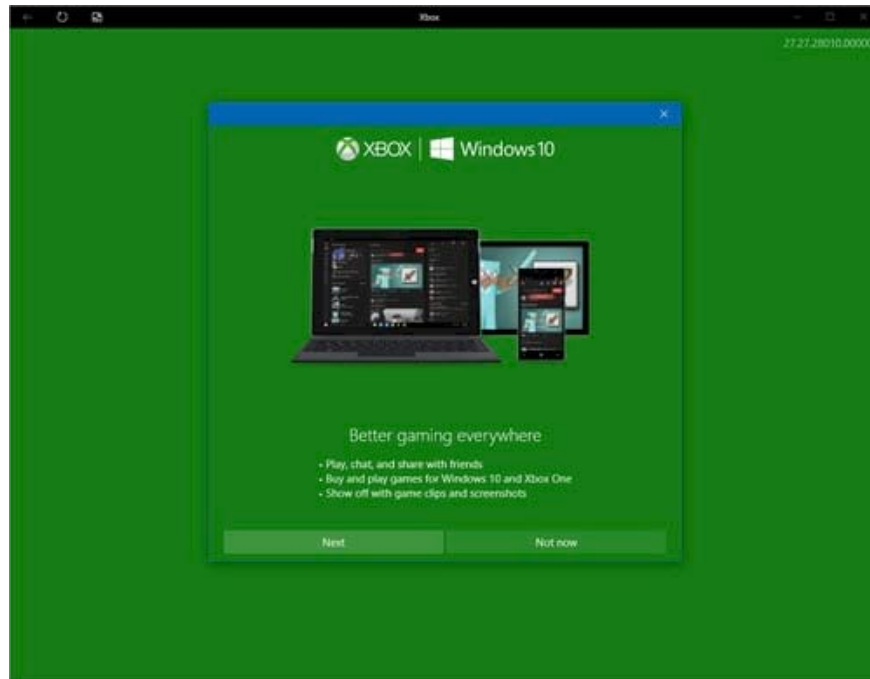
Xbox

27.27.28010.0000

XBOX | Windows 10

Better gaming everywhere

• Play, chat, and share with friends
• Buy and play games for Windows 10 and Xbox One
• Show off with game clips and screenshots

Next

Not now